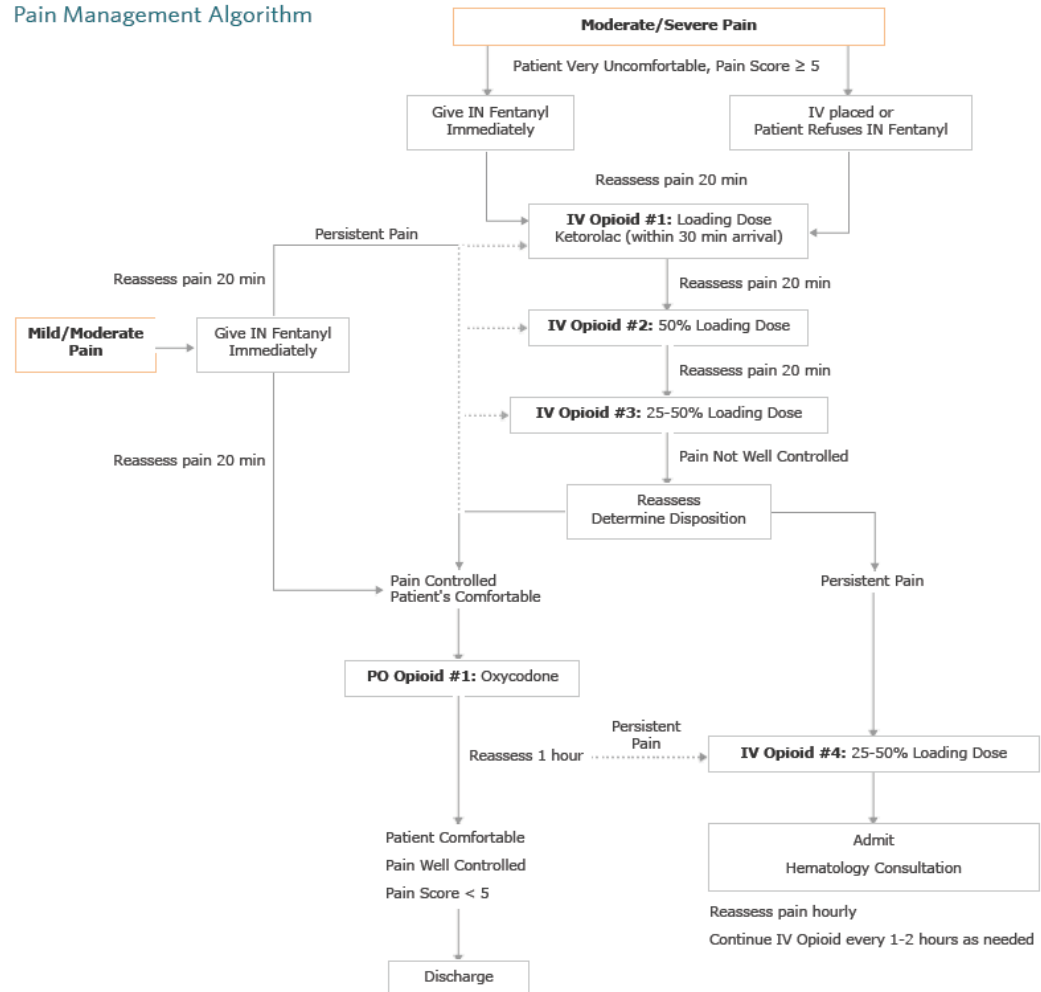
Pain Management Algorithm

Moderate/Severe Pain

Patient Very Uncomfortable, Pain Score $\geq 5$

Give IN Fentanyl Immediately

IV placed or Patient Refuses IN Fentanyl

Reassess pain 20 min

Persistent Pain

IV Opioid #1: Loading Dose Ketorolac (within 30 min arrival)

Reassess pain 20 min

Mild/Moderate Pain

Give IN Fentanyl Immediately

Reassess pain 20 min

IV Opioid #2: 50% Loading Dose

Reassess pain 20 min

IV Opioid #3: 25-50% Loading Dose

Reassess pain 20 min

Pain Not Well Controlled

Reassess Determine Disposition

Pain Controlled Patient's Comfortable

Persistent Pain

PO Opioid #1: Oxycodone

Reassess 1 hour

Persistent Pain

IV Opioid #4: 25-50% Loading Dose

Admit

Hematology Consultation

Patient Comfortable

Pain Well Controlled

Pain Score < 5

Reassess pain hourly

Continue IV Opioid every 1-2 hours as needed

Discharge